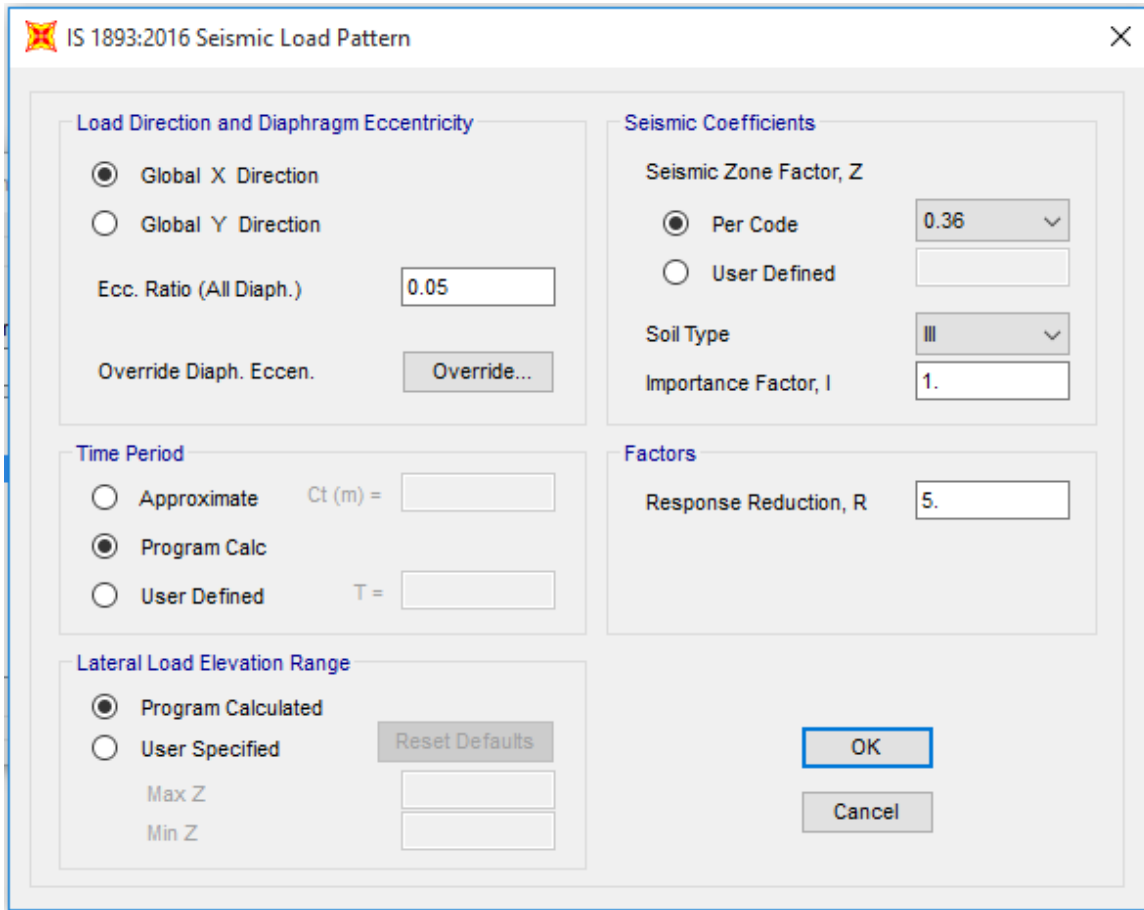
IS 1893:2016 Seismic Load Pattern

Load Direction and Diaphragm Eccentricity

Global X Direction

Global Y Direction

Ecc. Ratio (All Diaph.) 0.05

Override Diaph. Eccen. Override...

Seismic Coefficients

Seismic Zone Factor, Z

Per Code 0.36

User Defined

Soil Type III

Importance Factor, I 1.

Time Period

Approximate Ct (m) =

Program Calc

User Defined T =

Factors

Response Reduction, R 5.

Lateral Load Elevation Range

Program Calculated

User Specified Reset Defaults

Max Z

Min Z

OK

Cancel